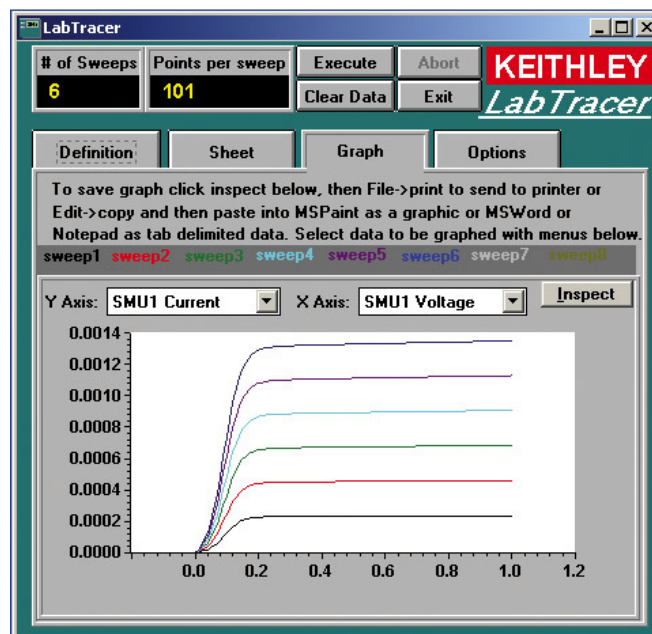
LabTracer

# of Sweeps
6

Points per sweep
101

Execute
Abort
Clear Data
Exit

KEITHLEY
LabTracer

Definition
Sheet
Graph
Options

To save graph click inspect below, then File->print to send to printer or Edit->copy and then paste into MSPaint as a graphic or MSWord or Notepad as tab delimited data. Select data to be graphed with menus below.

sweep1 sweep2 sweep3 sweep4 sweep5 sweep6 sweep7 sweep8

Y Axis: SMU1 Current
X Axis: SMU1 Voltage
Inspect

0.0014
0.0012
0.0010
0.0008
0.0006
0.0004
0.0002
0.0000

0.0 0.2 0.4 0.6 0.8 1.0 1.2